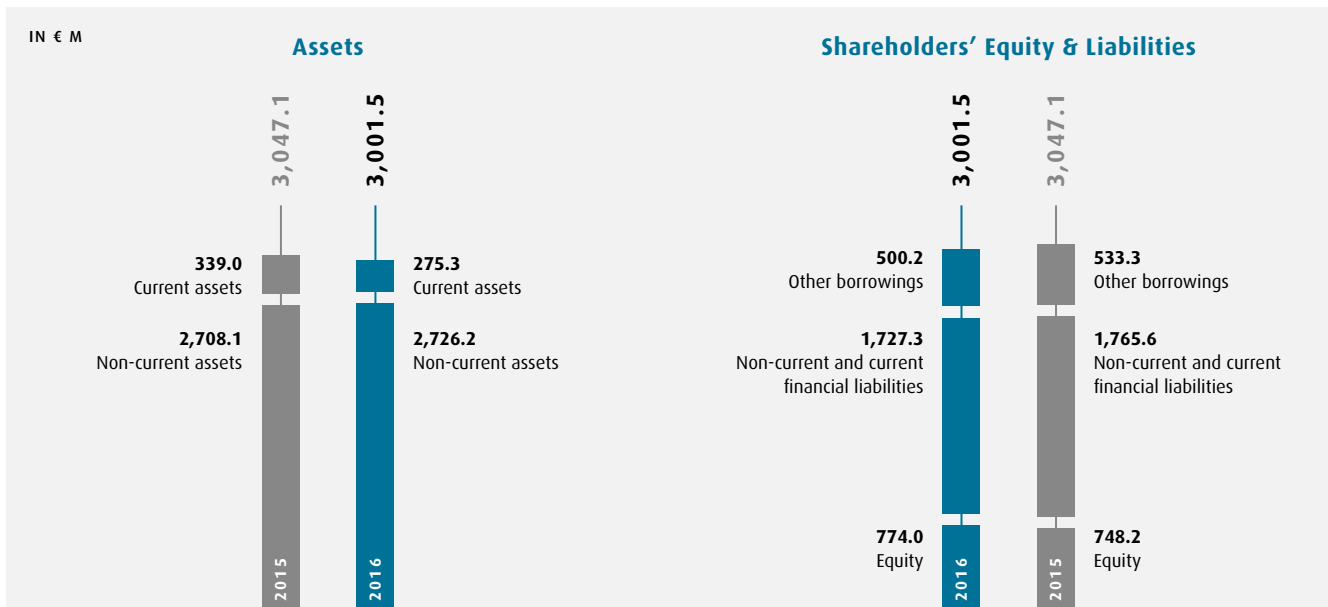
IN € M

Assets

3,047.1

3,001.5

339.0
Current assets

2,708.1
Non-current assets

275.3
Current assets

2,726.2
Non-current assets

2015

2016

Shareholders' Equity & Liabilities

3,001.5

3,047.1

500.2
Other borrowings

1,727.3
Non-current and current financial liabilities

774.0
Equity

533.3
Other borrowings

1,765.6
Non-current and current financial liabilities

748.2
Equity

2016

2015